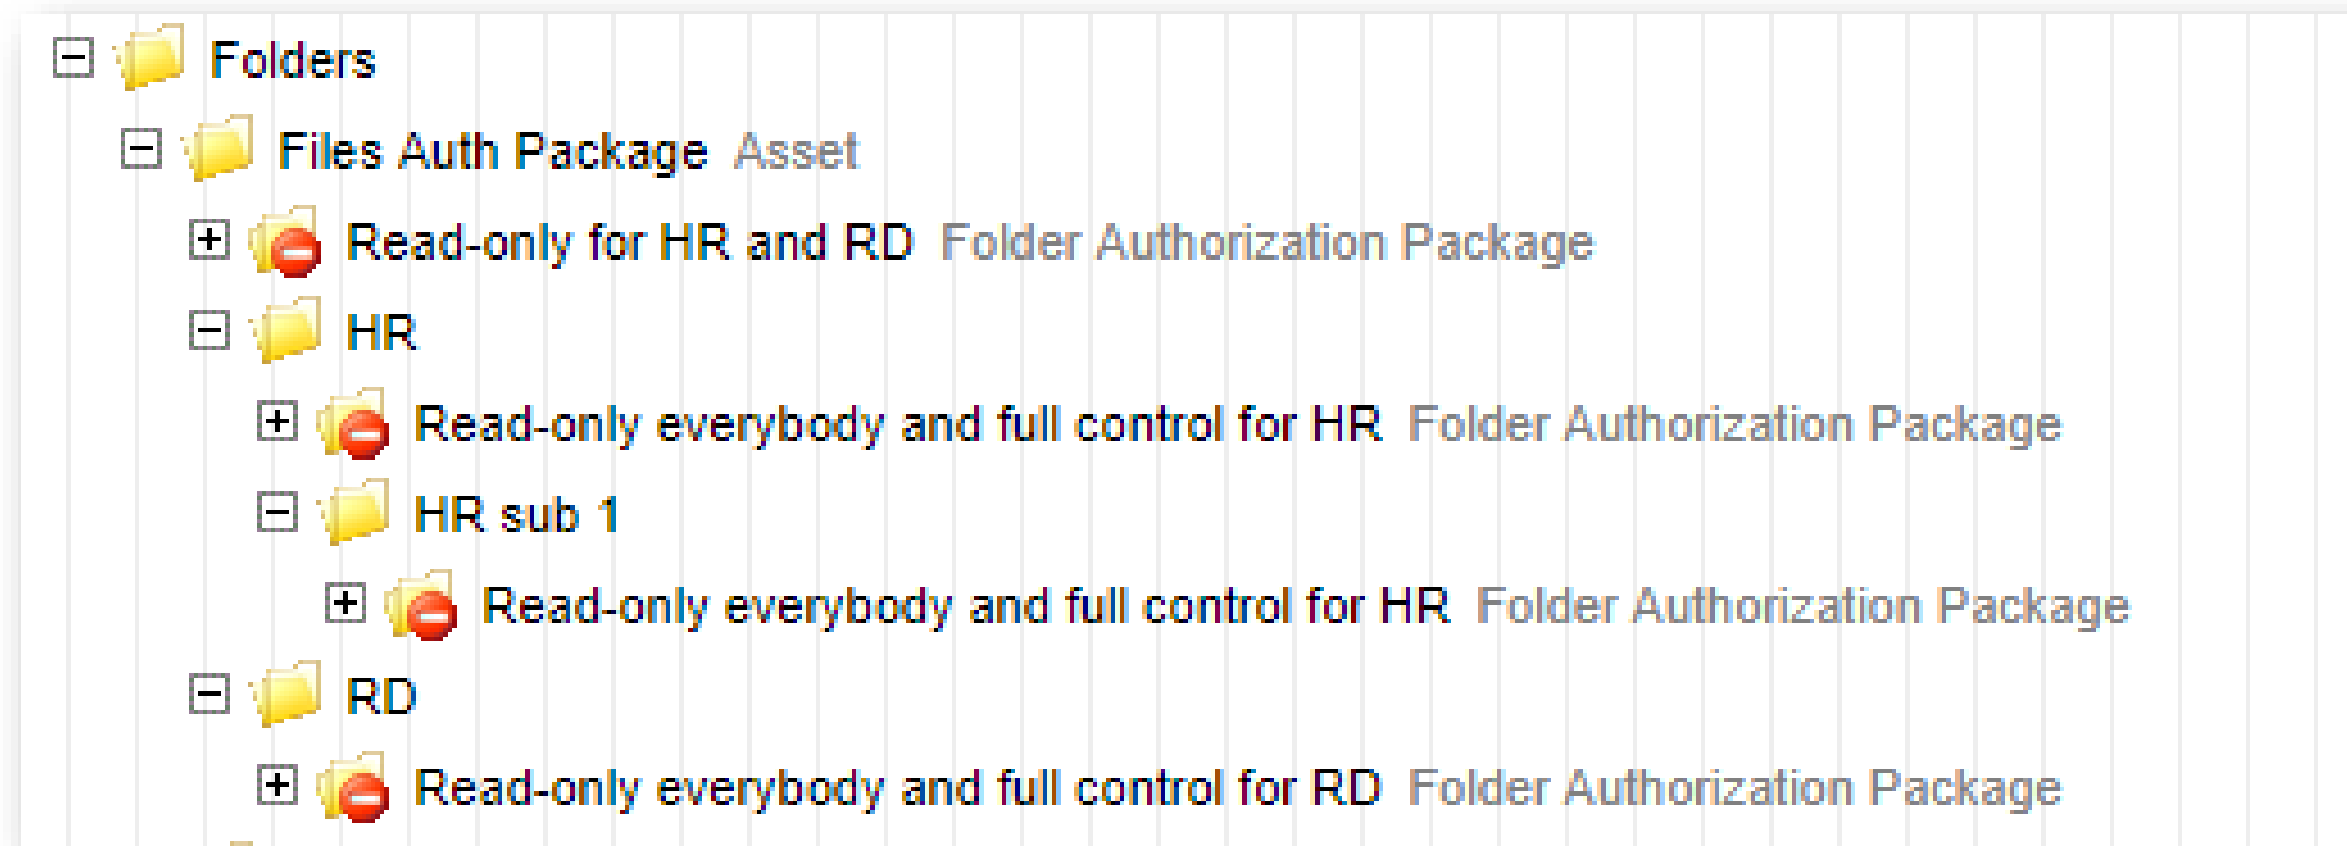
Folders
Files Auth Package Asset
Read-only for HR and RD Folder Authorization Package
HR
Read-only everybody and full control for HR Folder Authorization Package
HR sub 1
Read-only everybody and full control for HR Folder Authorization Package
RD
Read-only everybody and full control for RD Folder Authorization Package